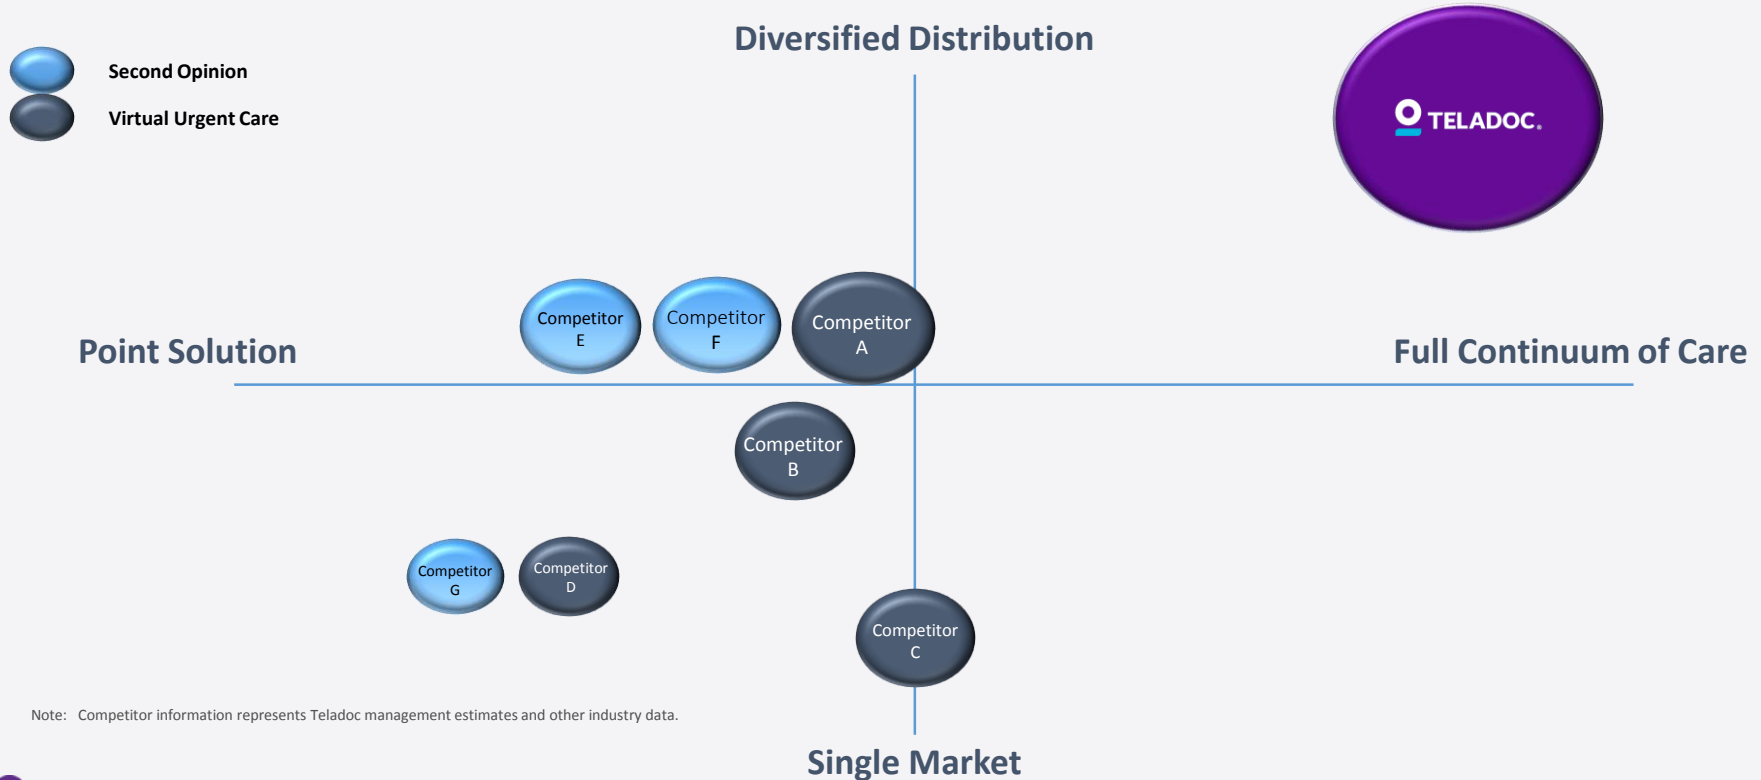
Second Opinion

Virtual Urgent Care

Diversified Distribution

TELADOC.

Point Solution

Full Continuum of Care

Competitor E

Competitor F

Competitor A

Competitor B

Competitor G

Competitor D

Competitor C

Note: Competitor information represents Teladoc management estimates and other industry data.

Single Market